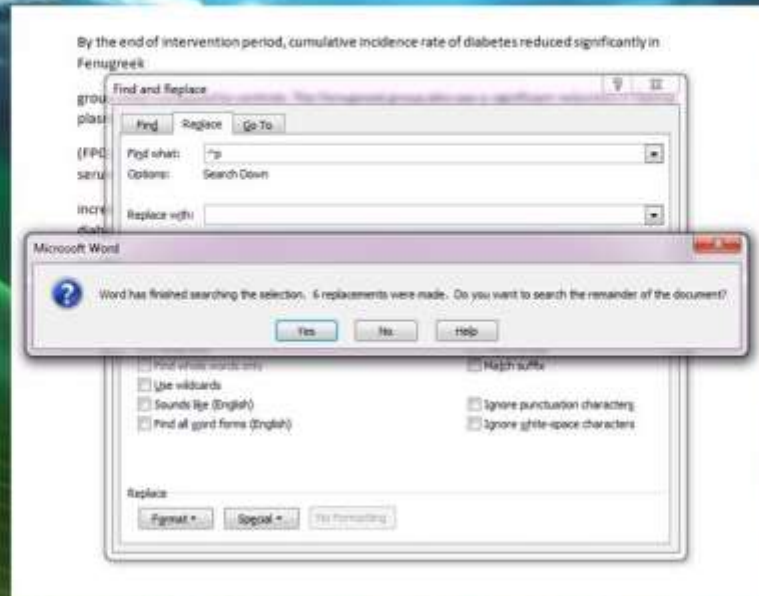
By the end of intervention period, cumulative incidence rate of diabetes reduced significantly in Fenugreek

grou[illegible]

plas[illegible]

(FPG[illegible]

seru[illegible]

incre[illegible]

diab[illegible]

Find and Replace

?

Find

Replace

Go To

Find what:

^p

Options:

Search Down

Replace with:

Microsoft Word

Word has finished searching the selection. 6 replacements were made. Do you want to search the remainder of the document?

Yes

No

Help

Find whole words only

Match suffix

Use wildcards

Sounds like (English)

Ignore punctuation characters

Find all word forms (English)

Ignore white-space characters

Replace

Format

Special

No Formatting